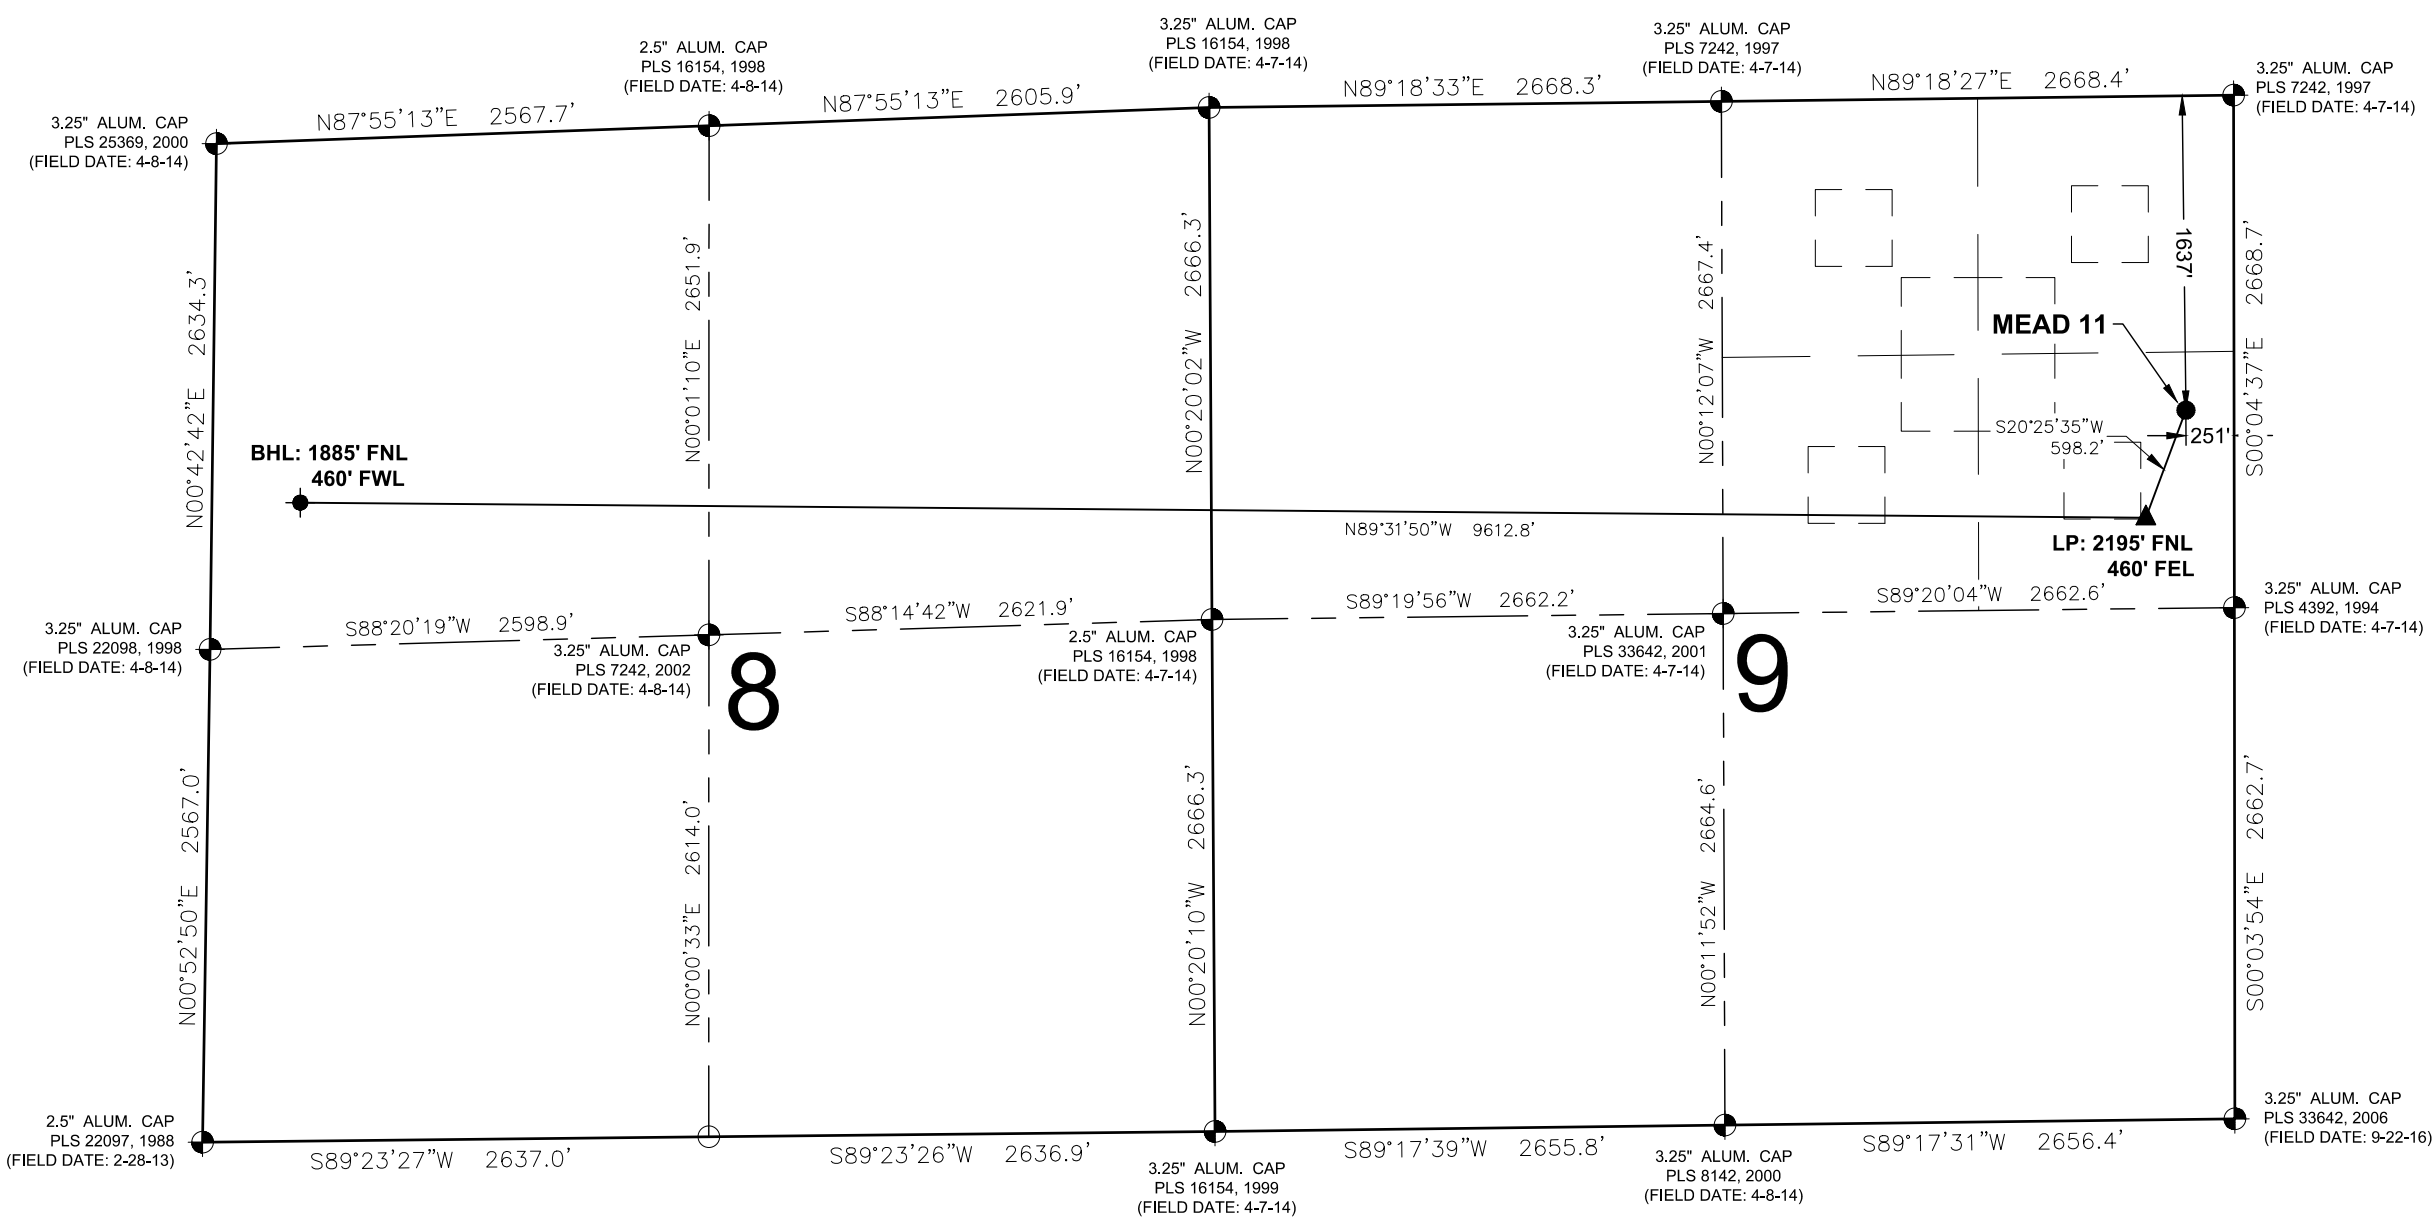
2.5" ALUM. CAP
PLS 16154, 1998
(FIELD DATE: 4-8-14)

3.25" ALUM. CAP
PLS 16154, 1998
(FIELD DATE: 4-7-14)

3.25" ALUM. CAP
PLS 7242, 1997
(FIELD DATE: 4-7-14)

3.25" ALUM. CAP
PLS 7242, 1997
(FIELD DATE: 4-7-14)

3.25" ALUM. CAP
PLS 25369, 2000
(FIELD DATE: 4-8-14)

N87°55'13"E 2567.7'

N87°55'13"E 2605.9'

N89°18'33"E 2668.3'

N89°18'27"E 2668.4'

N00°42'42"E 2634.3'

N00°01'10"E 2651.9'

N00°20'02"W 2666.3'

N00°12'07"W 2667.4'

1637'

S00°04'37"E 2668.7'

MEAD 11

S20°25'35"W
598.2'

251'

BHL: 1885' FNL
460' FWL

N89°31'50"W 9612.8'

LP: 2195' FNL
460' FEL

3.25" ALUM. CAP
PLS 22098, 1998
(FIELD DATE: 4-8-14)

S88°20'19"W 2598.9'

S88°14'42"W 2621.9'

S89°19'56"W 2662.2'

S89°20'04"W 2662.6'

3.25" ALUM. CAP
PLS 4392, 1994
(FIELD DATE: 4-7-14)

3.25" ALUM. CAP
PLS 7242, 2002
(FIELD DATE: 4-8-14)

2.5" ALUM. CAP
PLS 16154, 1998
(FIELD DATE: 4-7-14)

3.25" ALUM. CAP
PLS 33642, 2001
(FIELD DATE: 4-7-14)

8

9

N00°52'50"E 2567.0'

N00°00'33"E 2614.0'

N00°20'10"W 2666.3'

N00°11'52"W 2664.6'

S00°03'54"E 2662.7'

2.5" ALUM. CAP
PLS 22097, 1988
(FIELD DATE: 2-28-13)

S89°23'27"W 2637.0'

S89°23'26"W 2636.9'

S89°17'39"W 2655.8'

S89°17'31"W 2656.4'

3.25" ALUM. CAP
PLS 33642, 2006
(FIELD DATE: 9-22-16)

3.25" ALUM. CAP
PLS 16154, 1999
(FIELD DATE: 4-7-14)

3.25" ALUM. CAP
PLS 8142, 2000
(FIELD DATE: 4-8-14)